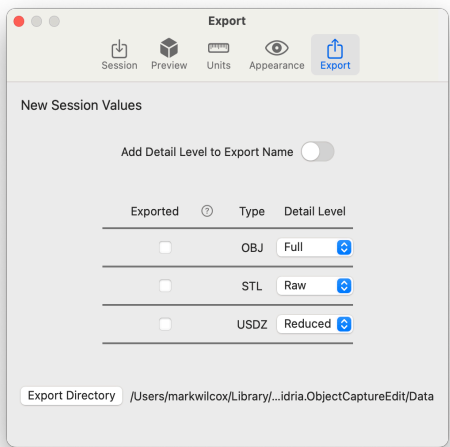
Export

Session Preview Units Appearance Export

New Session Values

Add Detail Level to Export Name

| Exported | ? | Type | Detail Level |
|---|---|---|---|
| | | OBJ | Full |
| | | STL | Raw |
| | | USDZ | Reduced |

Export Directory /Users/markwilcox/Library/...idria.ObjectCaptureEdit/Data